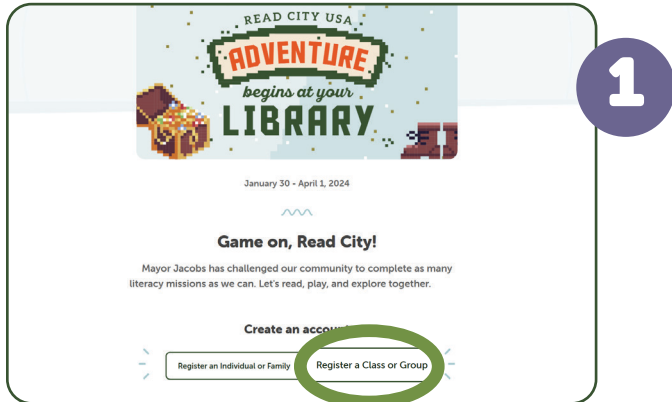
READ CITY USA
ADVENTURE
begins at your
LIBRARY

1

January 30 - April 1, 2024

Game on, Read City!

Mayor Jacobs has challenged our community to complete as many literacy missions as we can. Let's read, play, and explore together.

Create an acco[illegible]

Register an Individual or Family

Register a Class or Group